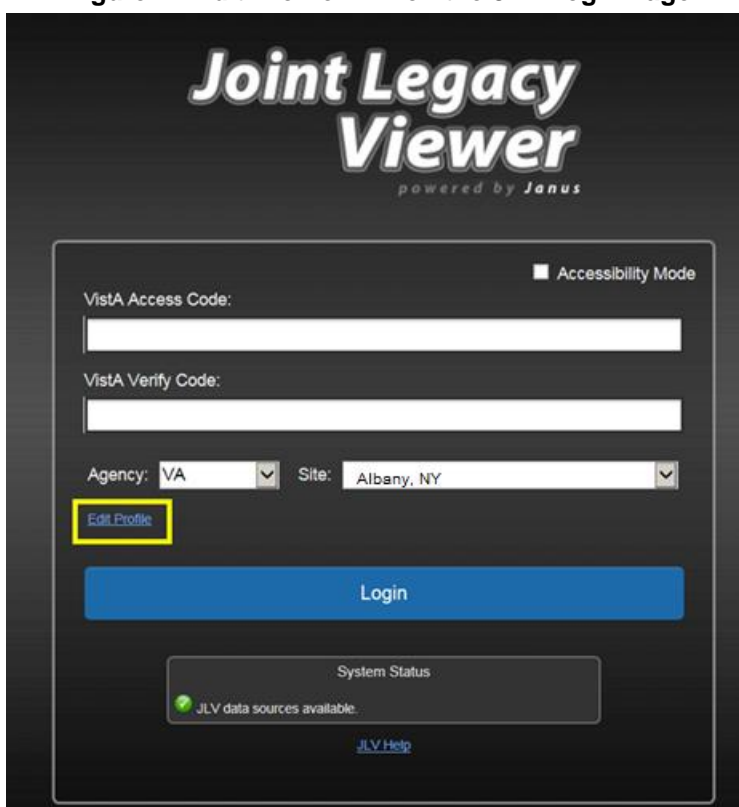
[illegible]

Joint Legacy Viewer

powered by Janus

Accessibility Mode

VistA Access Code:

VistA Verify Code:

Agency: VA

Site: Albany, NY

Edit Profile

Login

System Status

JLV data sources available.

JLV Help